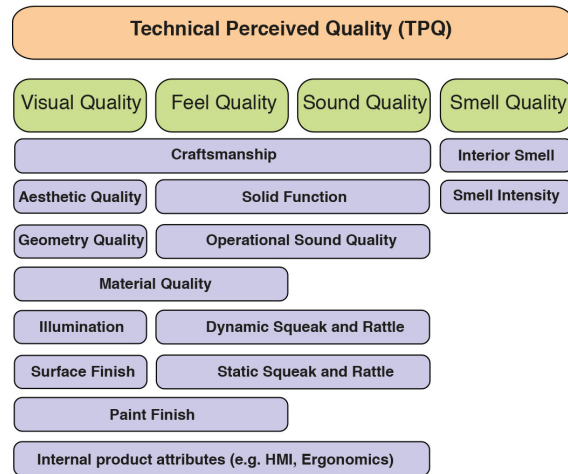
Technical Perceived Quality (TPQ)

Visual Quality
Feel Quality
Sound Quality
Smell Quality

Craftsmanship
Interior Smell

Aesthetic Quality
Solid Function
Smell Intensity

Geometry Quality
Operational Sound Quality

Material Quality

Illumination
Dynamic Squeak and Rattle

Surface Finish
Static Squeak and Rattle

Paint Finish

Internal product attributes (e.g. HMI, Ergonomics)